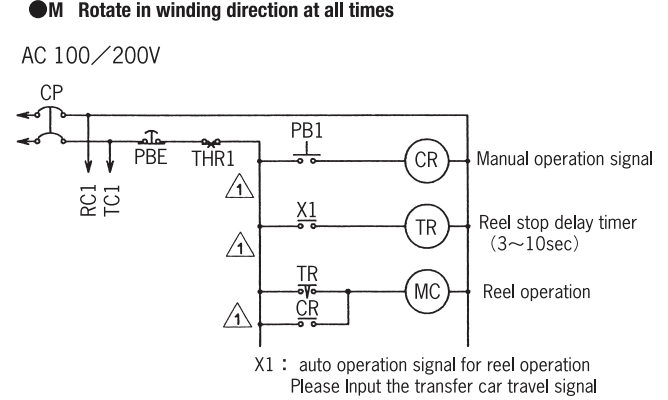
●M Rotate in winding direction at all times

AC 100／200V

CP

PB1

PBE THR1

CR Manual operation signal

RC1 TC1

1

X1

TR Reel stop delay timer (3～10sec)

1

TR

MC Reel operation

CR

1

X1 : auto operation signal for reel operation
Please Input the transfer car travel signal